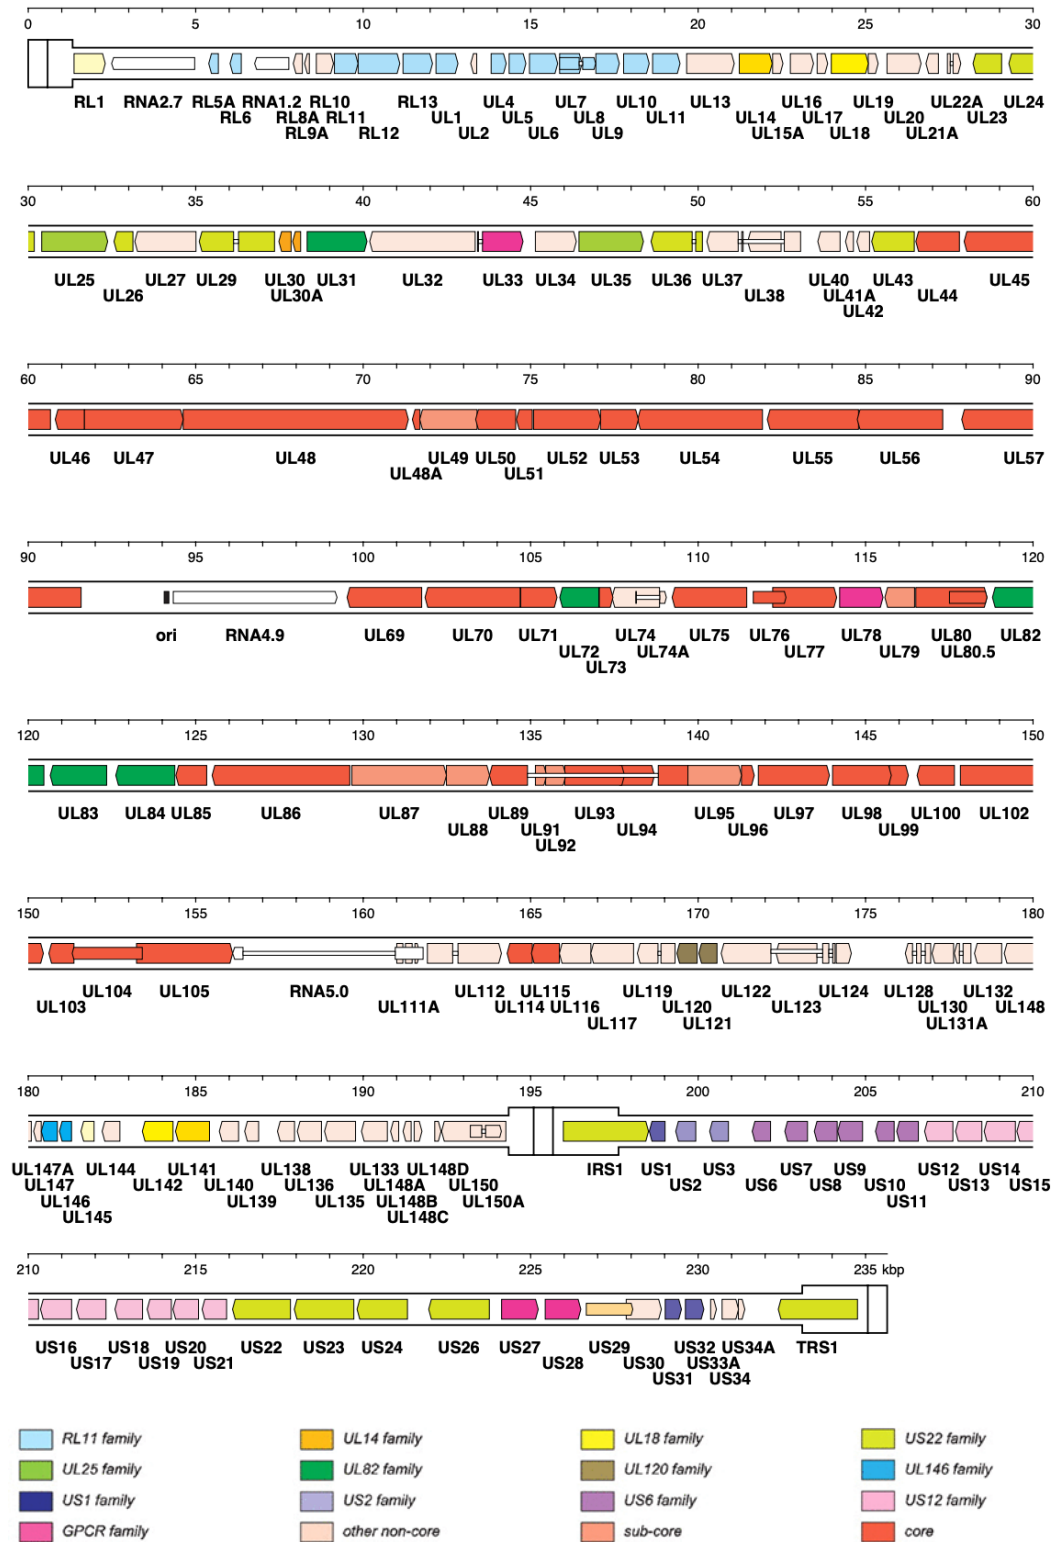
0 5 10 15 20 25 30

RL1 RNA2.7 RL5A RNA1.2 RL10 RL13 UL4 UL7 UL10 UL13 UL16 UL19 UL22A UL24
RL6 RL8A RL11 UL1 UL5 UL8 UL11 UL14 UL17 UL20 UL23
RL9A RL12 UL2 UL6 UL9 UL15A UL18 UL21A

30 35 40 45 50 55 60

UL25 UL27 UL29 UL30 UL31 UL32 UL33 UL34 UL35 UL36 UL37 UL40 UL43 UL45
UL26 UL30A UL38 UL41A UL44
UL42

60 65 70 75 80 85 90

UL46 UL47 UL48 UL49 UL50 UL52 UL53 UL54 UL55 UL56 UL57
UL48A UL51

90 95 100 105 110 115 120

ori RNA4.9 UL69 UL70 UL71 UL74 UL75 UL76 UL78 UL80 UL82
UL72 UL74A UL77 UL79 UL80.5
UL73

120 125 130 135 140 145 150

UL83 UL84 UL85 UL86 UL87 UL89 UL93 UL95 UL97 UL98 UL100 UL102
UL88 UL91 UL94 UL96 UL99
UL92

150 155 160 165 170 175 180

UL104 UL105 RNA5.0 UL112 UL115 UL119 UL122 UL124 UL128 UL132
UL103 UL111A UL114 UL116 UL120 UL123 UL130 UL148
UL117 UL121 UL131A

180 185 190 195 200 205 210

UL147A UL144 UL141 UL138 UL133 UL148D IRS1 US1 US3 US7 US9 US12 US14
UL147 UL142 UL140 UL136 UL148A UL150 US2 US6 US8 US10 US13 US15
UL146 UL139 UL135 UL148B UL150A US11
UL145 UL148C

210 215 220 225 230 235 kbp

US16 US18 US20 US22 US23 US24 US26 US27 US29 US32 US34A TRS1
US17 US19 US21 US28 US30 US33A
US31 US34

RL11 family
UL25 family
US1 family
GPCR family
UL14 family
UL82 family
US2 family
other non-core
UL18 family
UL120 family
US6 family
sub-core
US22 family
UL146 family
US12 family
core